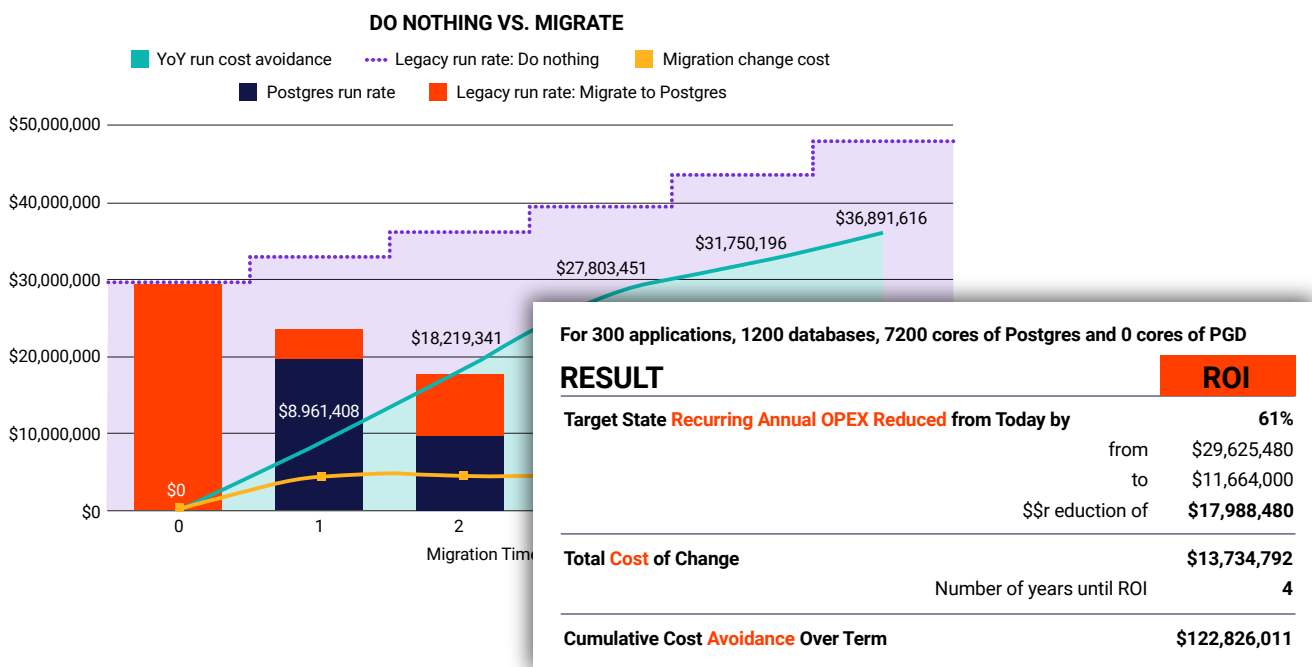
DO NOTHING VS. MIGRATE

YoY run cost avoidance
Legacy run rate: Do nothing
Migration change cost
Postgres run rate
Legacy run rate: Migrate to Postgres

$50,000,000
$40,000,000
$30,000,000
$20,000,000
$10,000,000
$0

$36,891,616
$31,750,196
$27,803,451
$18,219,341
$8.961,408
$0

0
1
2
Migration Time

For 300 applications, 1200 databases, 7200 cores of Postgres and 0 cores of PGD

| RESULT | ROI |
|---|---|
| Target State Recurring Annual OPEX Reduced from Today by | 61% |
| from | $29,625,480 |
| to | $11,664,000 |
| $$r eduction of | $17,988,480 |
| Total Cost of Change | $13,734,792 |
| Number of years until ROI | 4 |
| Cumulative Cost Avoidance Over Term | $122,826,011 |